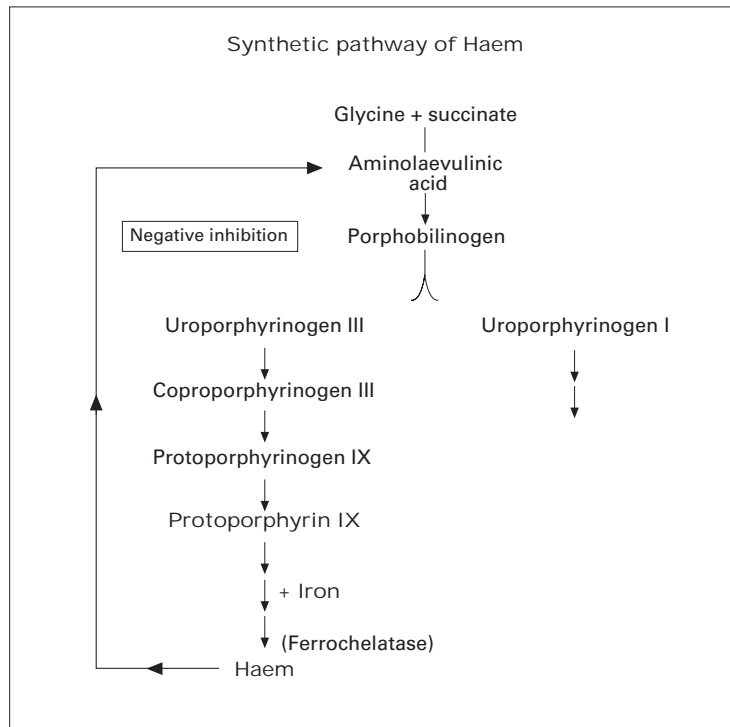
Synthetic pathway of Haem

Glycine + succinate

Aminolaevulinic acid

Negative inhibition

Porphobilinogen

Uroporphyrinogen III

Uroporphyrinogen I

Coproporphyrinogen III

Protoporphyrinogen IX

Protoporphyrin IX

+ Iron

(Ferrochelatase)

Haem